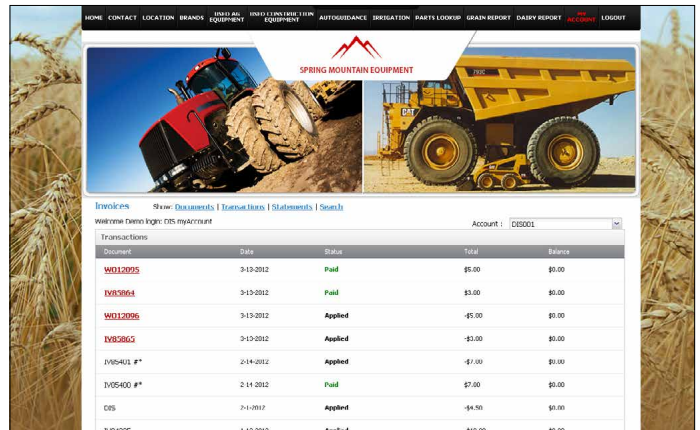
HOME CONTACT LOCATION BRANDS USED AG EQUIPMENT USED CONSTRUCTION EQUIPMENT AUTOGUIDANCE IRRIGATION PARTS LOOKUP GRAIN REPORT DAIRY REPORT MY ACCOUNT LOGOUT

SPRING MOUNTAIN EQUIPMENT

CAT

Invoices Show: Documents | Transactions | Statements | Search

Welcome Demo login: DIS myAccount

Account : DIS001

Transactions

| Document | Date | Status | Total | Balance |
|---|---|---|---|---|
| WO12095 | 3-13-2012 | Paid | \$5.00 | \$0.00 |
| IV85864 | 3-13-2012 | Paid | \$3.00 | \$0.00 |
| WO12096 | 3-13-2012 | Applied | -\$5.00 | \$0.00 |
| IV85865 | 3-13-2012 | Applied | -\$3.00 | \$0.00 |
| IV05401 #* | 2-14-2012 | Applied | -\$7.00 | \$0.00 |
| IV05400 #* | 2-14-2012 | Paid | \$7.00 | \$0.00 |
| DIS | 2-1-2012 | Applied | -\$4.50 | \$0.00 |
| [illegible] | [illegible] | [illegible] | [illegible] | \$0.00 |